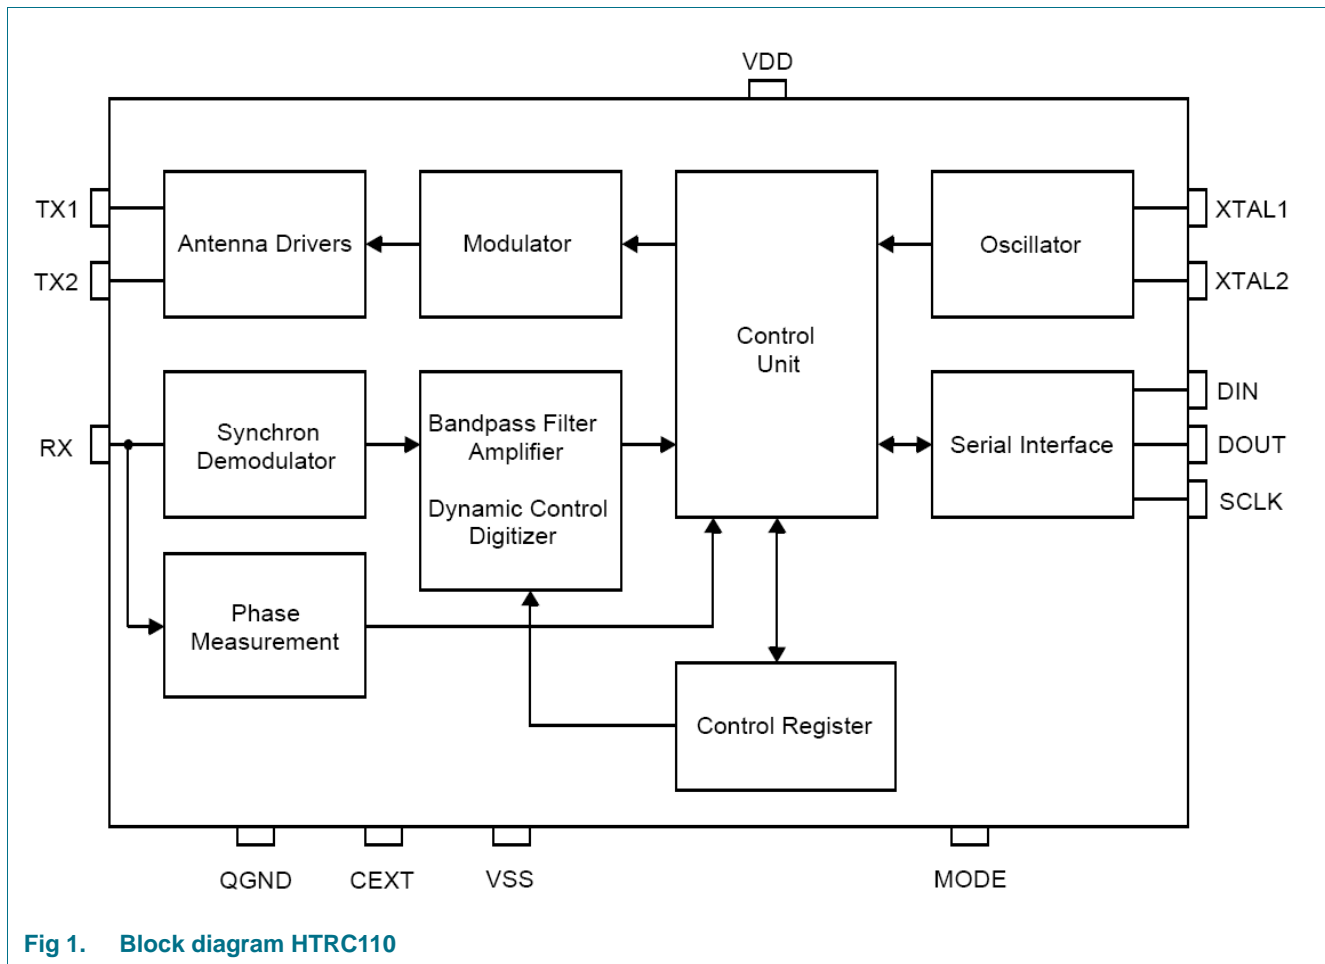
VDD

TX1
TX2
Antenna Drivers
Modulator
Control Unit
Oscillator
XTAL1
XTAL2

RX
Synchron Demodulator
Bandpass Filter Amplifier

Dynamic Control Digitizer
Serial Interface
DIN
DOUT
SCLK

Phase Measurement
Control Register

QGND
CEXT
VSS
MODE

Fig 1. Block diagram HTRC110